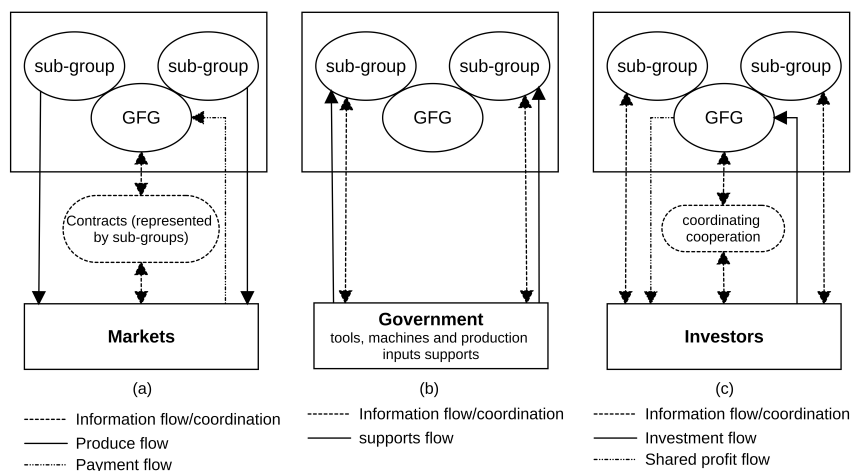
sub-group
sub-group
GFG
Contracts (represented by sub-groups)
Markets
(a)
Information flow/coordination
Produce flow
Payment flow

sub-group
sub-group
GFG
Government
tools, machines and production inputs supports
(b)
Information flow/coordination
supports flow

sub-group
sub-group
GFG
coordinating cooperation
Investors
(c)
Information flow/coordination
Investment flow
Shared profit flow